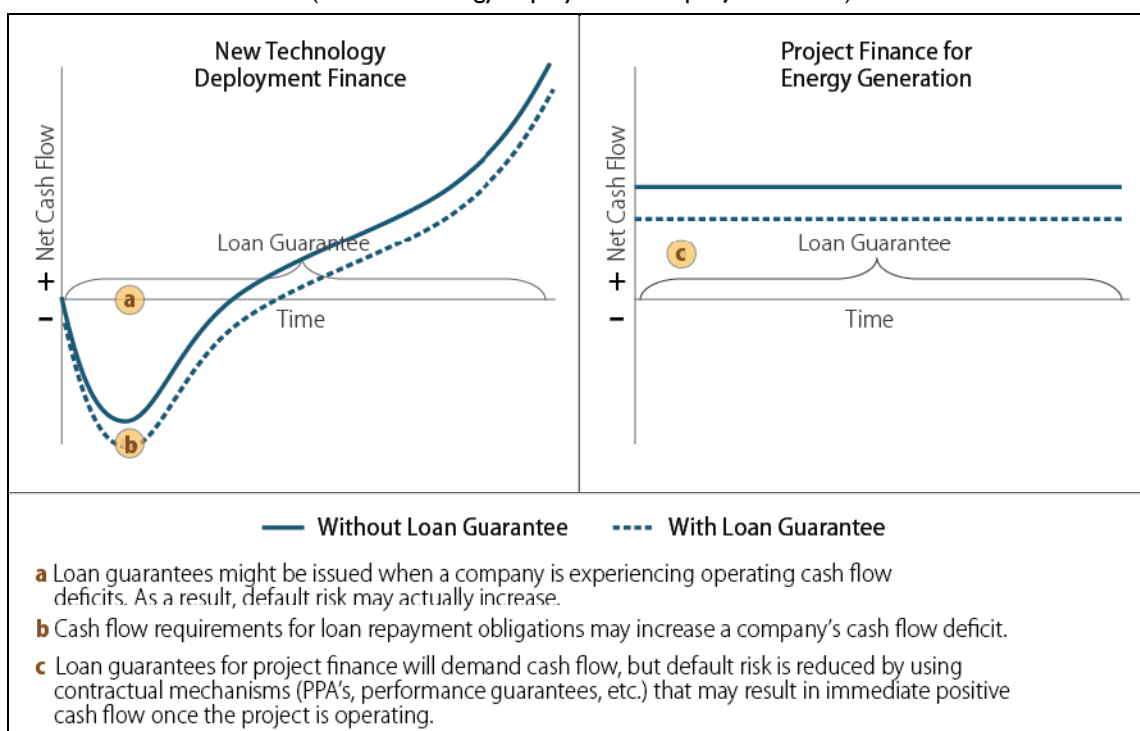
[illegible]

New Technology Deployment Finance

Net Cash Flow

+

−

Loan Guarantee

a

Time

b

Project Finance for Energy Generation

Net Cash Flow

+

−

c

Loan Guarantee

Time

Without Loan Guarantee

With Loan Guarantee

**a** Loan guarantees might be issued when a company is experiencing operating cash flow deficits. As a result, default risk may actually increase.

**b** Cash flow requirements for loan repayment obligations may increase a company's cash flow deficit.

**c** Loan guarantees for project finance will demand cash flow, but default risk is reduced by using contractual mechanisms (PPA's, performance guarantees, etc.) that may result in immediate positive cash flow once the project is operating.